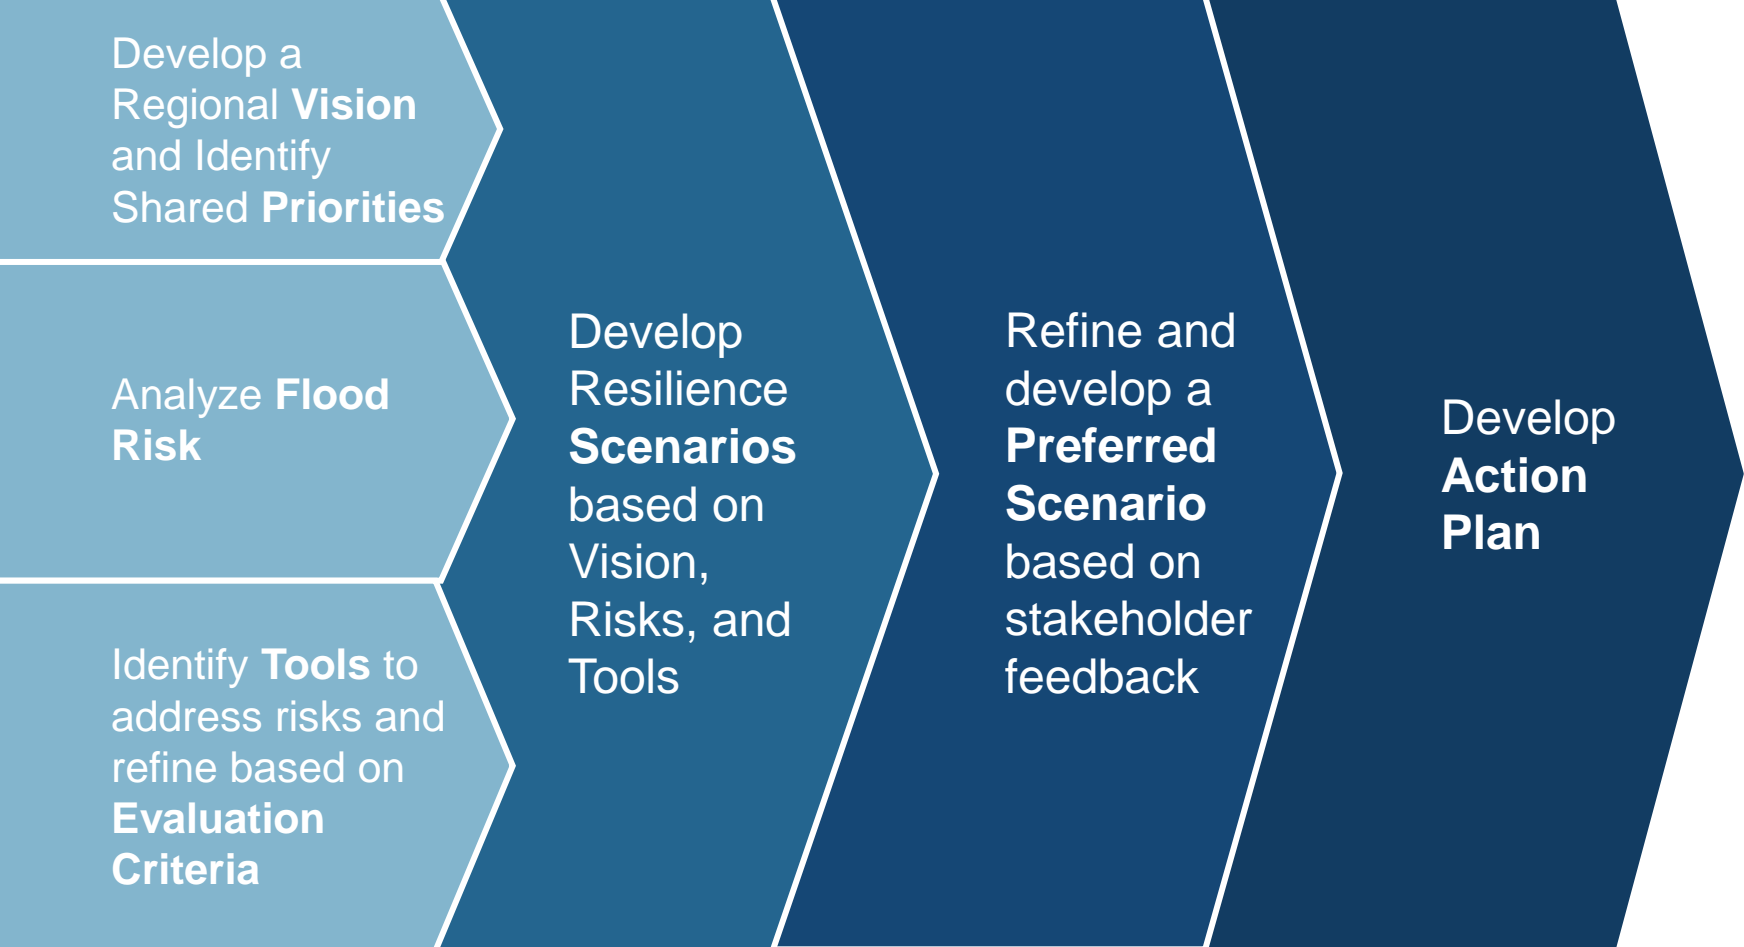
Develop a Regional Vision and Identify Shared Priorities

Analyze Flood Risk

Identify Tools to address risks and refine based on Evaluation Criteria

Develop Resilience Scenarios based on Vision, Risks, and Tools

Refine and develop a Preferred Scenario based on stakeholder feedback

Develop Action Plan